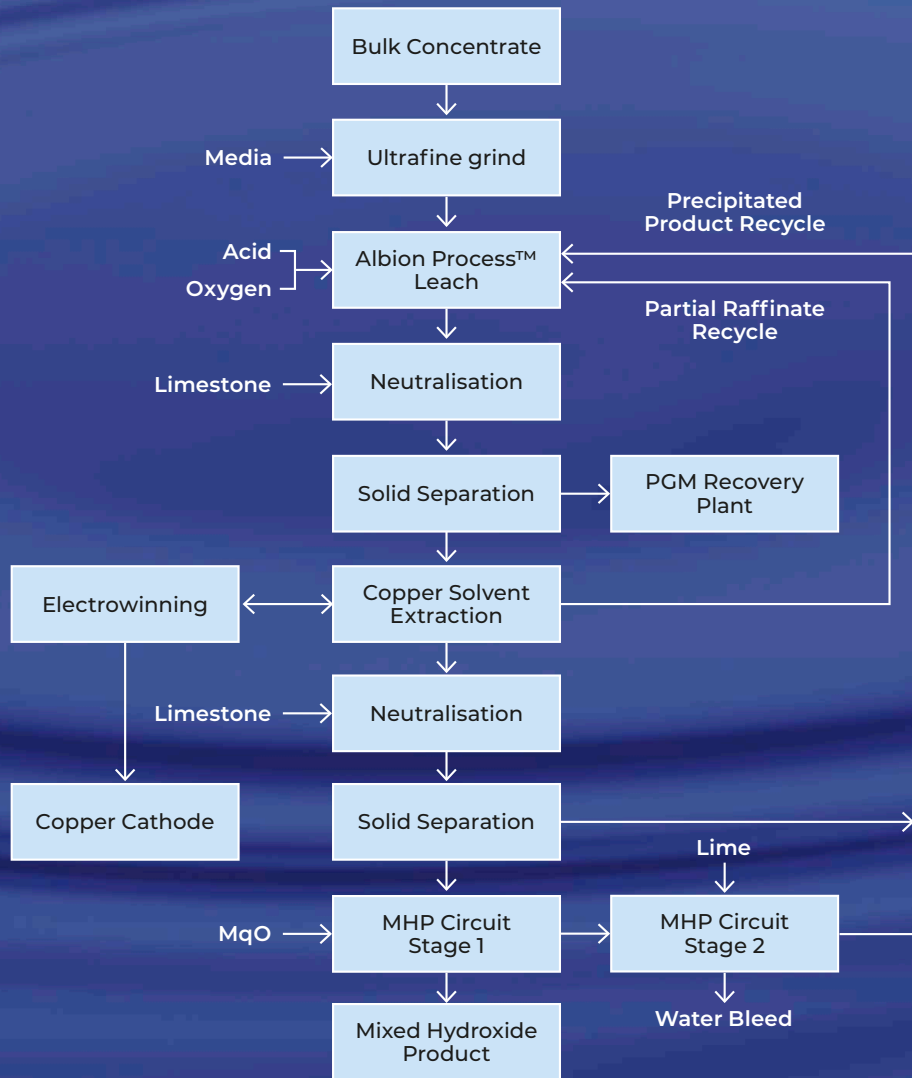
Bulk Concentrate

Media

Ultrafine grind

Precipitated Product Recycle

Acid

Oxygen

Albion Process™ Leach

Partial Raffinate Recycle

Limestone

Neutralisation

Solid Separation

PGM Recovery Plant

Electrowinning

Copper Solvent Extraction

Limestone

Neutralisation

Copper Cathode

Solid Separation

Lime

MqO

MHP Circuit Stage 1

MHP Circuit Stage 2

Water Bleed

Mixed Hydroxide Product